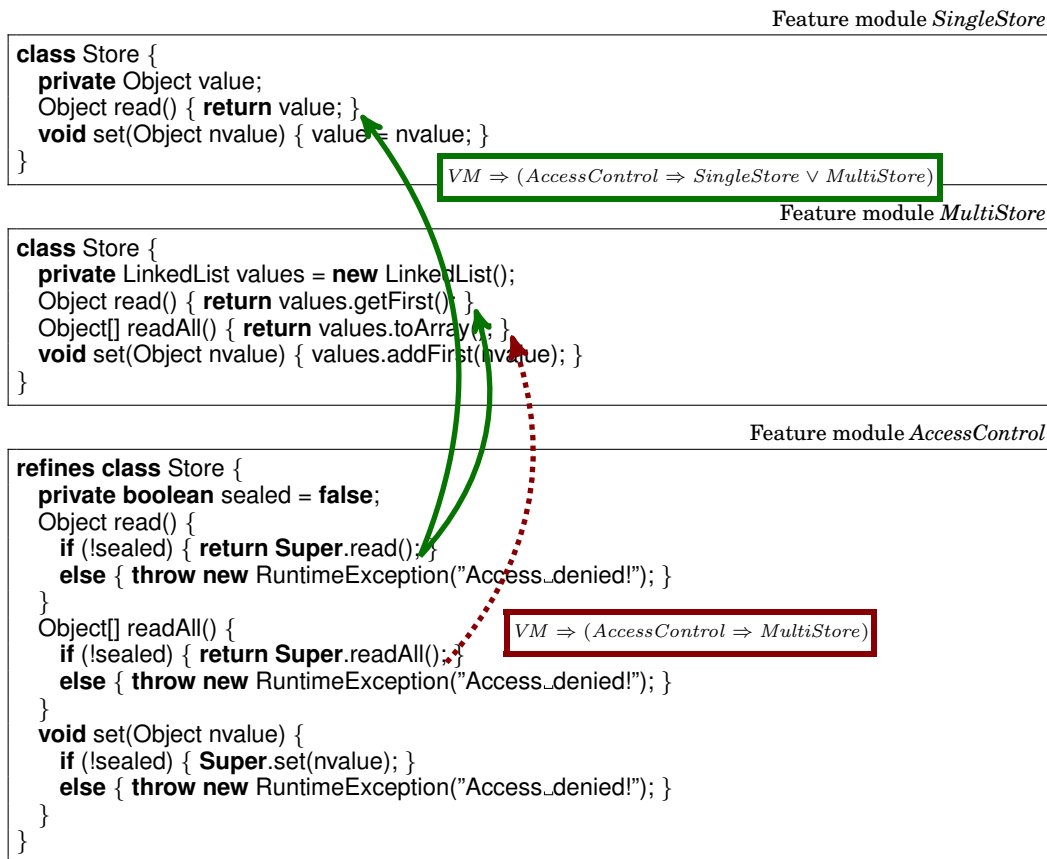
Feature module *SingleStore*

class Store {
private Object value;
Object read() { return value; }
void set(Object nvalue) { value = nvalue; }
}

$VM \Rightarrow (AccessControl \Rightarrow SingleStore \vee MultiStore)$

Feature module *MultiStore*

class Store {
private LinkedList values = new LinkedList();
Object read() { return values.getFirst(); }
Object[] readAll() { return values.toArray(); }
void set(Object nvalue) { values.addFirst(nvalue); }
}

Feature module *AccessControl*

refines class Store {
private boolean sealed = false;
Object read() {
if (!sealed) { return Super.read(); }
else { throw new RuntimeException("Access␣denied!"); }
}
Object[] readAll() {
if (!sealed) { return Super.readAll(); }
else { throw new RuntimeException("Access␣denied!"); }
}
void set(Object nvalue) {
if (!sealed) { Super.set(nvalue); }
else { throw new RuntimeException("Access␣denied!"); }
}
}

$VM \Rightarrow (AccessControl \Rightarrow MultiStore)$